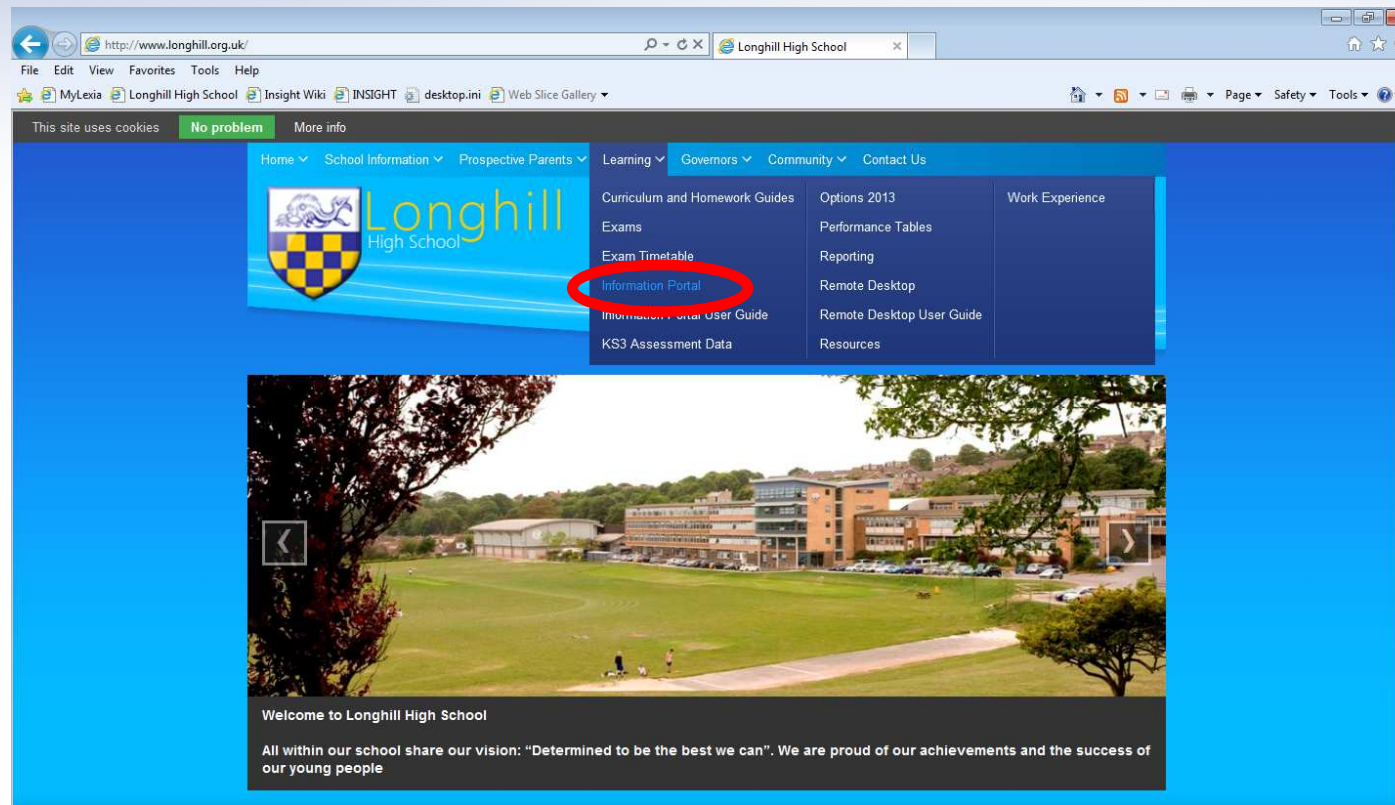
http://www.longhill.org.uk/
Longhill High School

File Edit View Favorites Tools Help

MyLexia Longhill High School Insight Wiki INSIGHT desktop.ini Web Slice Gallery

Page Safety Tools

This site uses cookies No problem More info

Home School Information Prospective Parents Learning Governors Community Contact Us

Longhill
High School

Curriculum and Homework Guides
Exams
Exam Timetable
Information Portal
Information Portal User Guide
KS3 Assessment Data

Options 2013
Performance Tables
Reporting
Remote Desktop
Remote Desktop User Guide
Resources

Work Experience

Welcome to Longhill High School

All within our school share our vision: “Determined to be the best we can”. We are proud of our achievements and the success of our young people